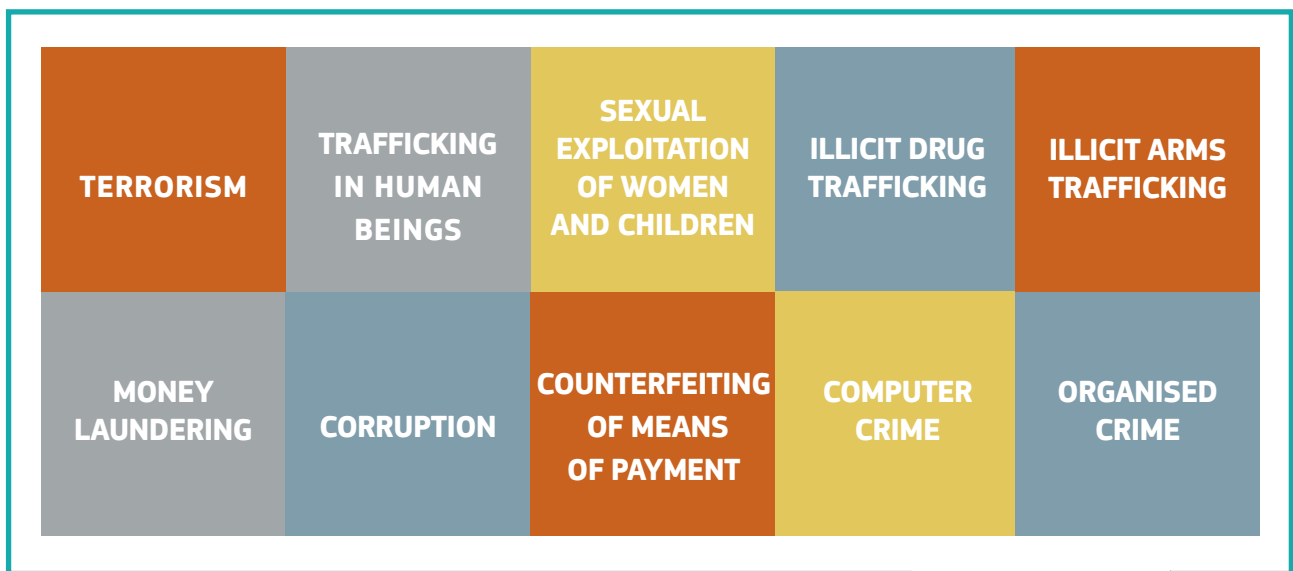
| TERRORISM | TRAFFICKING IN HUMAN BEINGS | SEXUAL EXPLOITATION OF WOMEN AND CHILDREN | ILLICIT DRUG TRAFFICKING | ILLICIT ARMS TRAFFICKING |
|---|---|---|---|---|
| MONEY LAUNDERING | CORRUPTION | COUNTERFEITING OF MEANS OF PAYMENT | COMPUTER CRIME | ORGANISED CRIME |